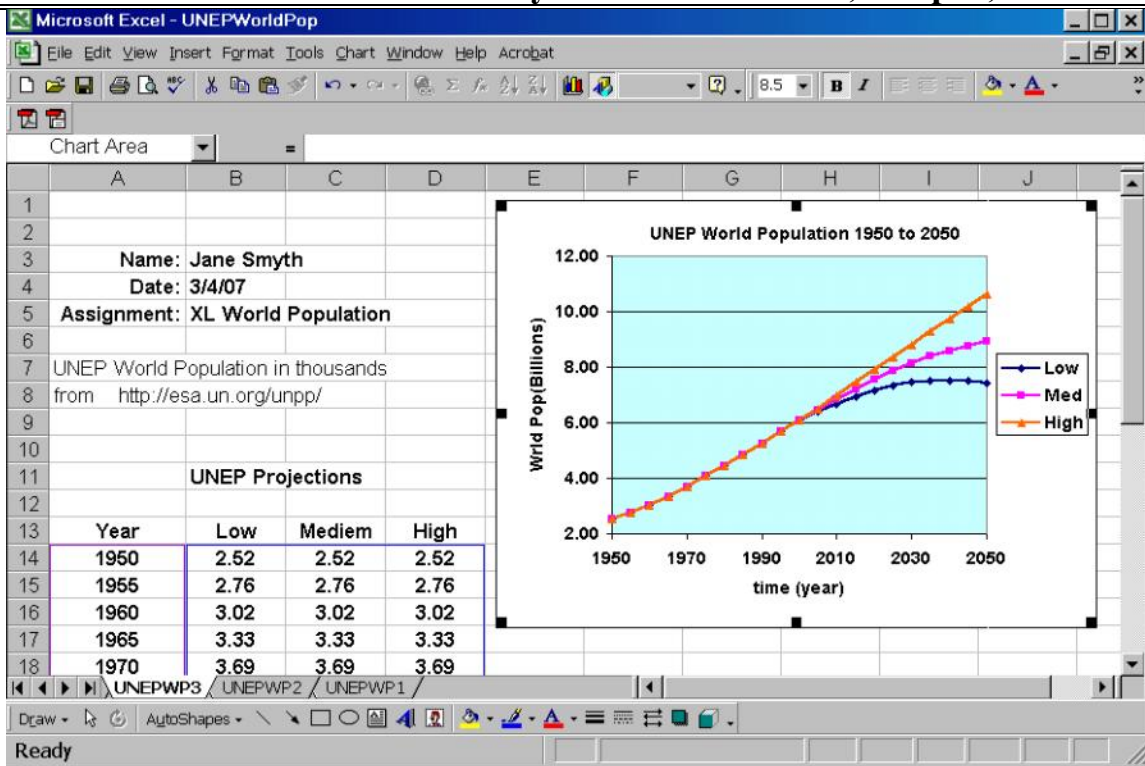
Microsoft Excel - UNEPWorldPop

File Edit View Insert Format Tools Chart Window Help Acrobat

8.5 B I

Chart Area =

| | A | B | C | D |
|---|---|---|---|---|
| 1 | | | | |
| 2 | | | | |
| 3 | Name: | Jane Smyth | | |
| 4 | Date: | 3/4/07 | | |
| 5 | Assignment: | XL World Population | | |
| 6 | | | | |
| 7 | UNEP World Population in thousands | | | |
| 8 | from http://esa.un.org/unpp/ | | | |
| 9 | | | | |
| 10 | | | | |
| 11 | | UNEP Projections | | |
| 12 | | | | |
| 13 | Year | Low | Mediem | High |
| 14 | 1950 | 2.52 | 2.52 | 2.52 |
| 15 | 1955 | 2.76 | 2.76 | 2.76 |
| 16 | 1960 | 3.02 | 3.02 | 3.02 |
| 17 | 1965 | 3.33 | 3.33 | 3.33 |
| 18 | 1970 | 3.69 | 3.69 | 3.69 |

E F G H I J

UNEP World Population 1950 to 2050

Wrld Pop(Billions)

12.00
10.00
8.00
6.00
4.00
2.00

1950 1970 1990 2010 2030 2050

time (year)

Low
Med
High

UNEPWP3 UNEPWP2 UNEPWP1

Draw AutoShapes

Ready